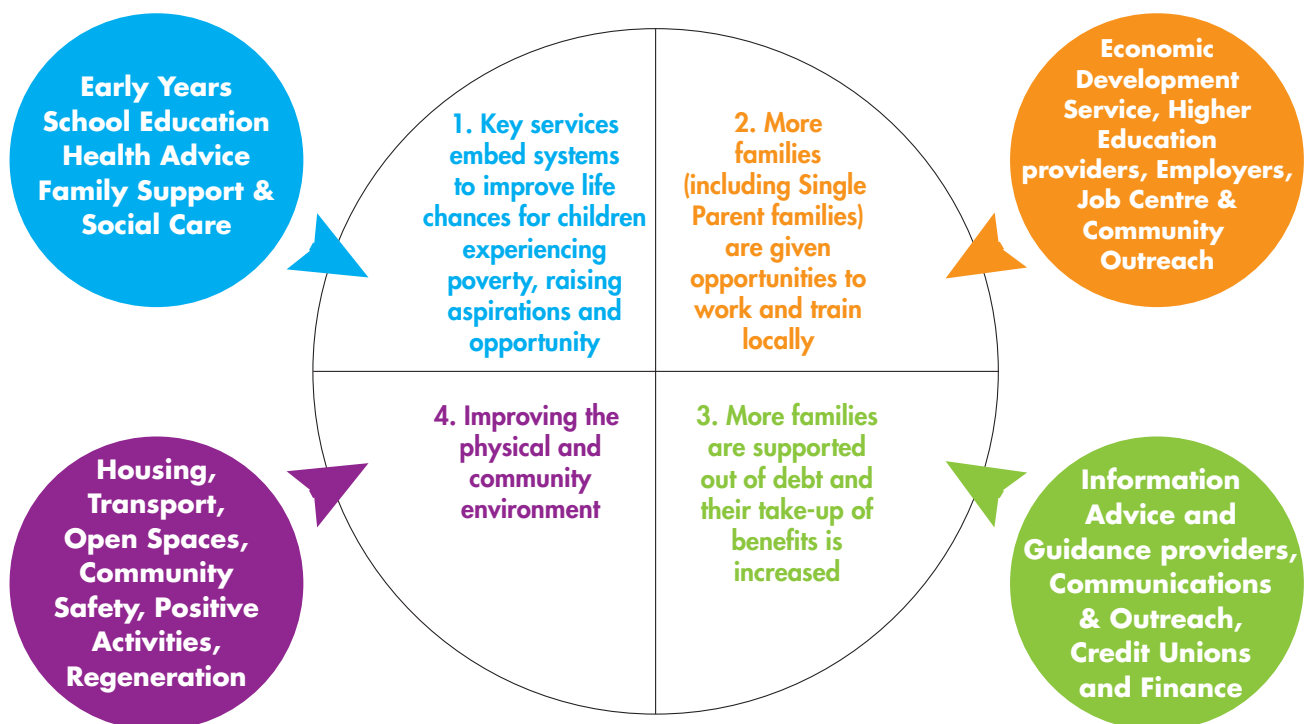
Early Years
School Education
Health Advice
Family Support & Social Care

1. Key services embed systems to improve life chances for children experiencing poverty, raising aspirations and opportunity

2. More families (including Single Parent families) are given opportunities to work and train locally

Economic Development Service, Higher Education providers, Employers, Job Centre & Community Outreach

Housing, Transport, Open Spaces, Community Safety, Positive Activities, Regeneration

4. Improving the physical and community environment

3. More families are supported out of debt and their take-up of benefits is increased

Information Advice and Guidance providers, Communications & Outreach, Credit Unions and Finance